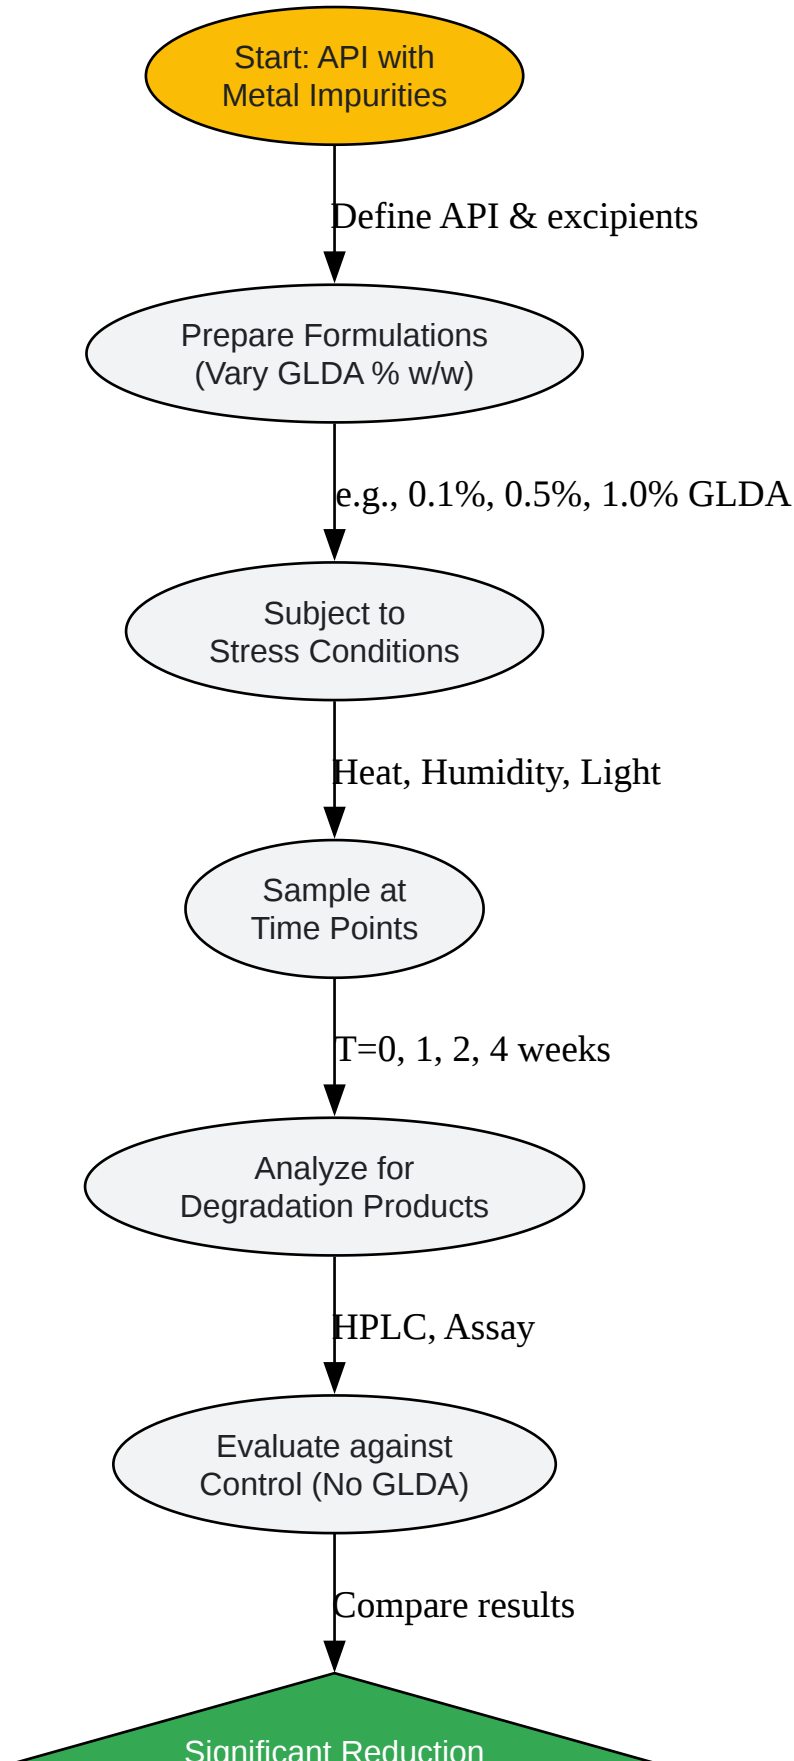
Start: API with Metal Impurities

Define API & excipients

Prepare Formulations (Vary GLDA % w/w)

e.g., 0.1%, 0.5%, 1.0% GLDA

Subject to Stress Conditions

Heat, Humidity, Light

Sample at Time Points

T=0, 1, 2, 4 weeks

Analyze for Degradation Products

HPLC, Assay

Evaluate against Control (No GLDA)

Compare results

Significant Reduction